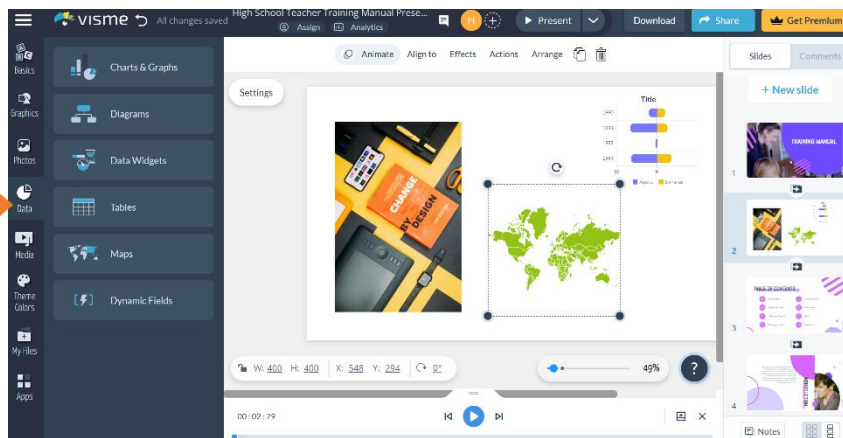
visme All changes saved

High School Teacher Training Manual Prese...

Assign Analytics

H

Present

Download

Share

Get Premium

Basics

Graphics

Photos

Data

Media

Theme Colors

My Files

Apps

Charts & Graphs

Diagrams

Data Widgets

Tables

Maps

Dynamic Fields

Animate Align to Effects Actions Arrange

Settings

Title

CHANGE BY DESIGN

Slides Comments

+ New slide

1 TRAINING MANUAL

2

3 TABLE OF CONTENTS

4

W: 400 H: 400 X: 548 Y: 294 0°

49%

?

00 : 02 : 79

Notes